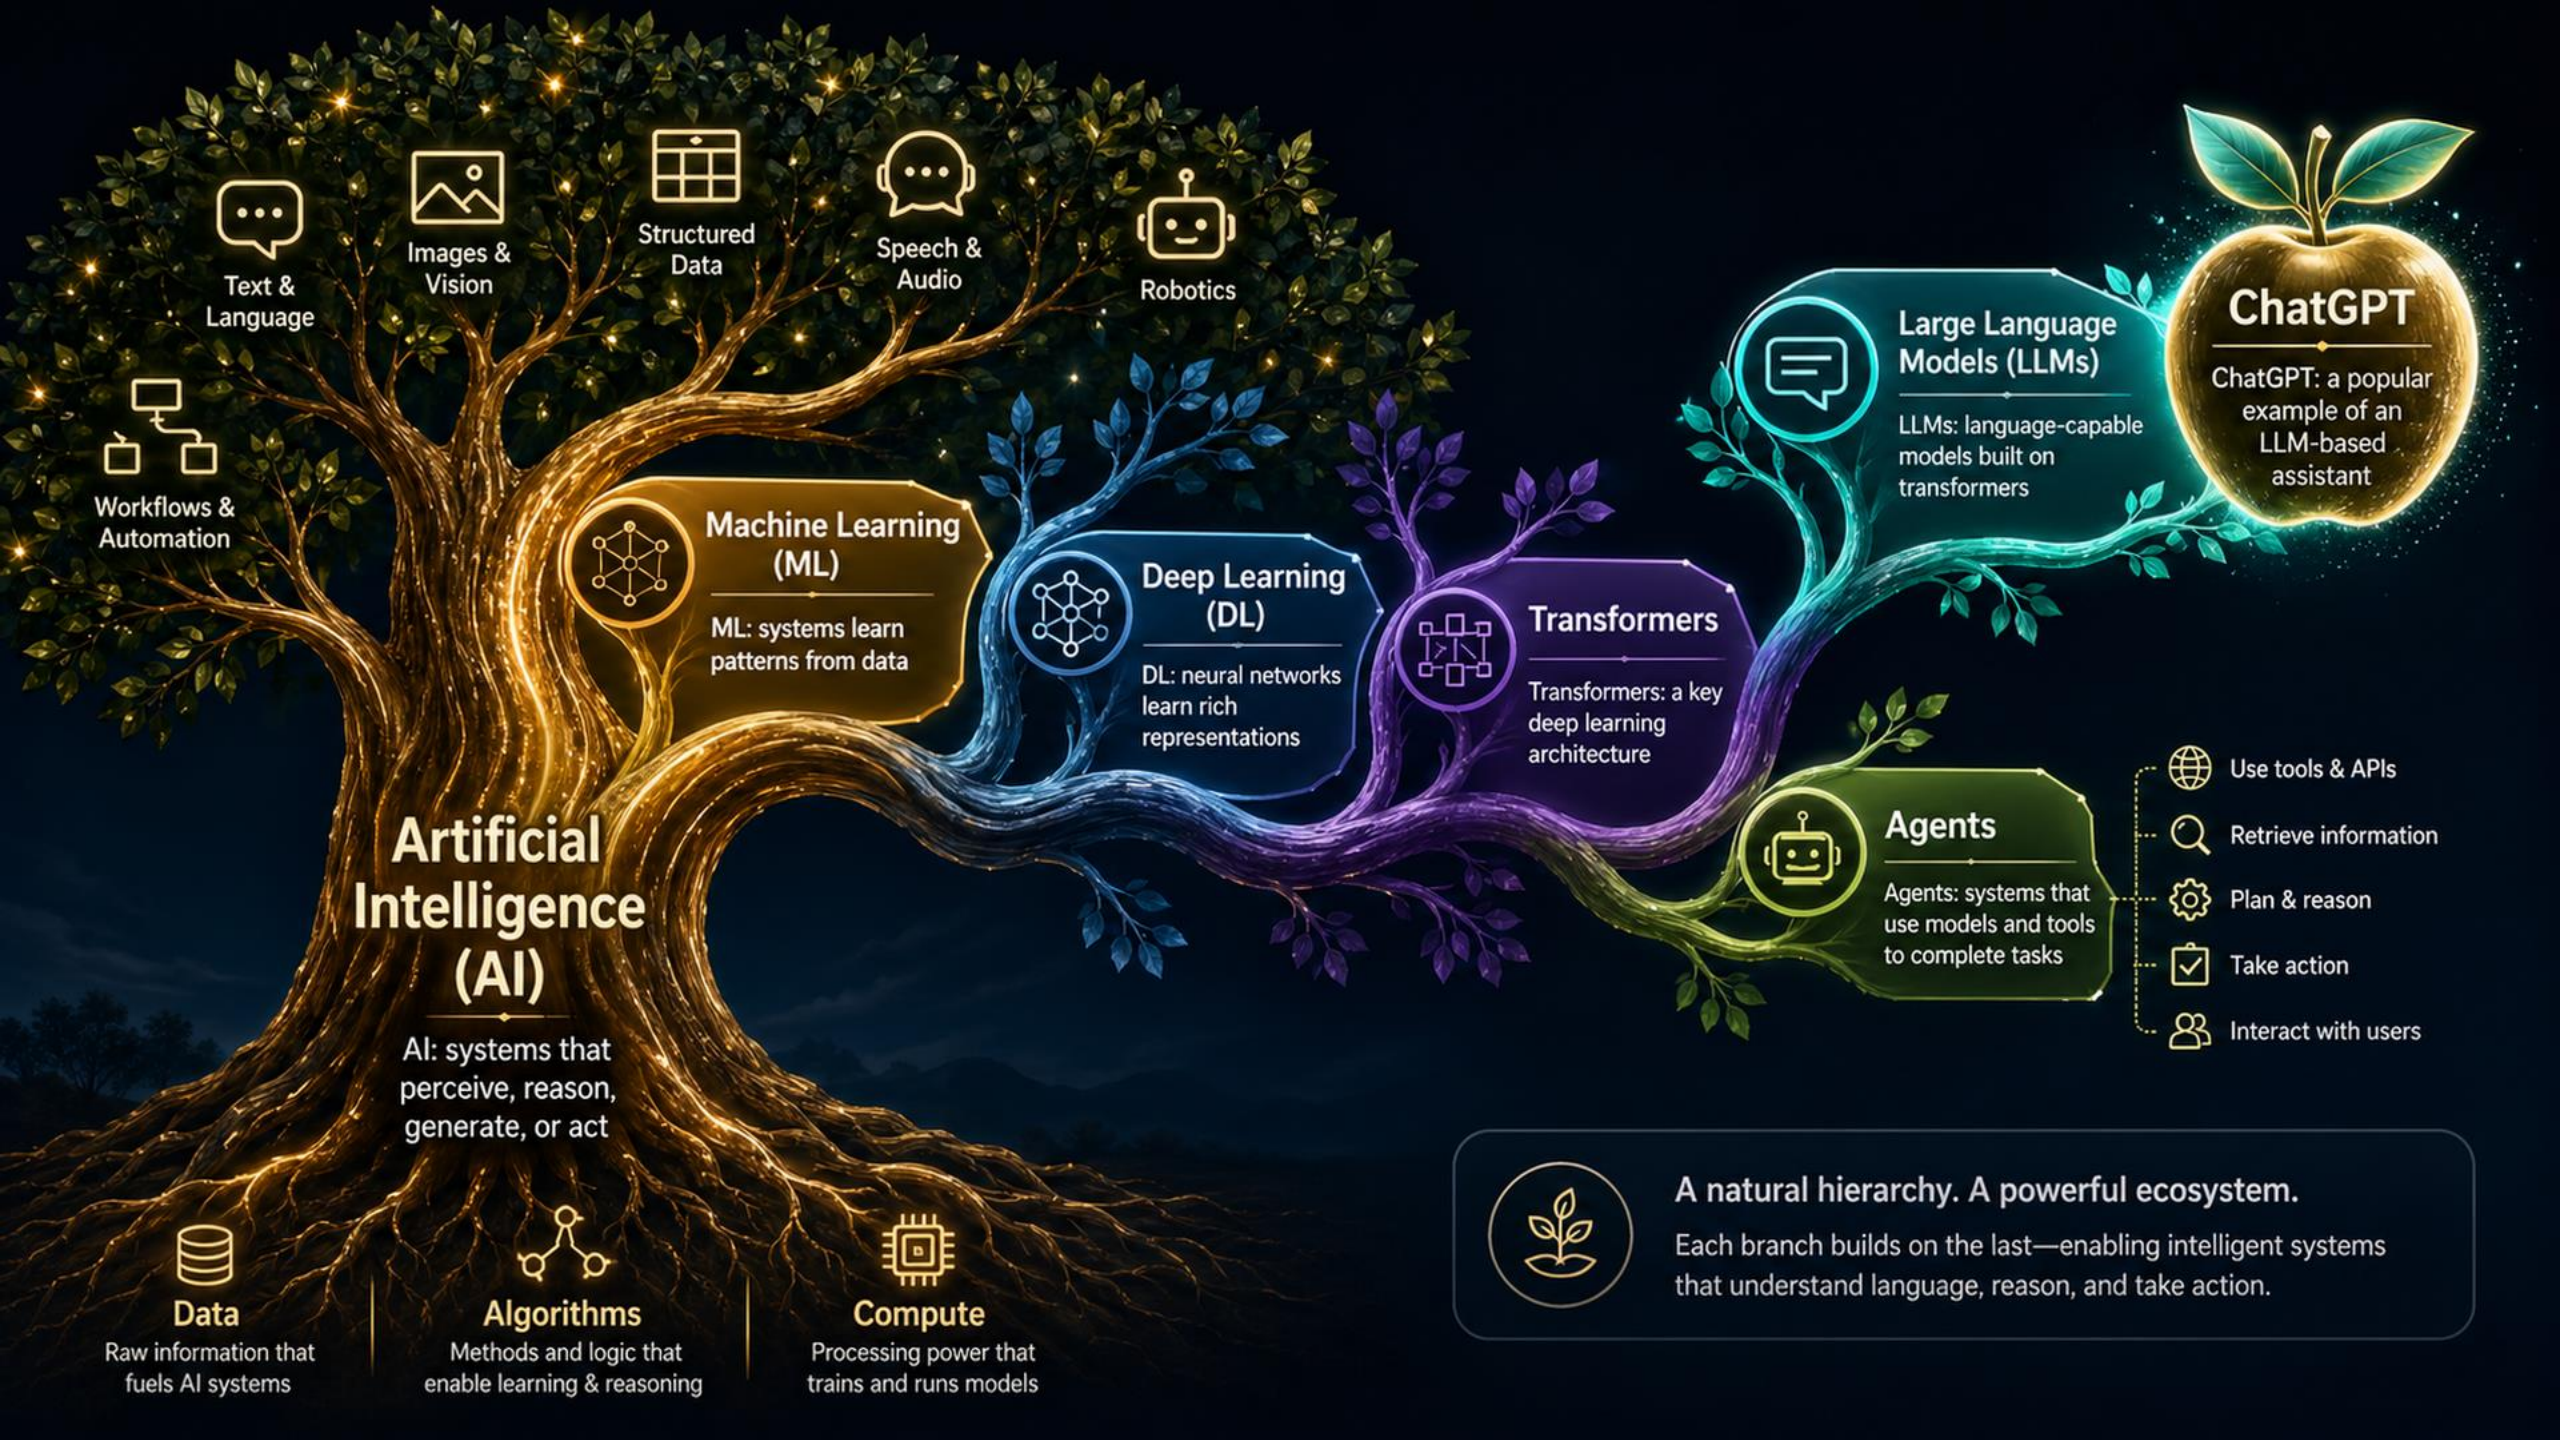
Text & Language

Images & Vision

Structured Data

Speech & Audio

Robotics

Workflows & Automation

Machine Learning (ML)

ML: systems learn patterns from data

Deep Learning (DL)

DL: neural networks learn rich representations

Transformers

Transformers: a key deep learning architecture

Large Language Models (LLMs)

LLMs: language-capable models built on transformers

ChatGPT

ChatGPT: a popular example of an LLM-based assistant

Agents

Agents: systems that use models and tools to complete tasks

Use tools & APIs

Retrieve information

Plan & reason

Take action

Interact with users

Artificial Intelligence (AI)

AI: systems that perceive, reason, generate, or act

Data

Raw information that fuels AI systems

Algorithms

Methods and logic that enable learning & reasoning

Compute

Processing power that trains and runs models

A natural hierarchy. A powerful ecosystem.

Each branch builds on the last—enabling intelligent systems that understand language, reason, and take action.